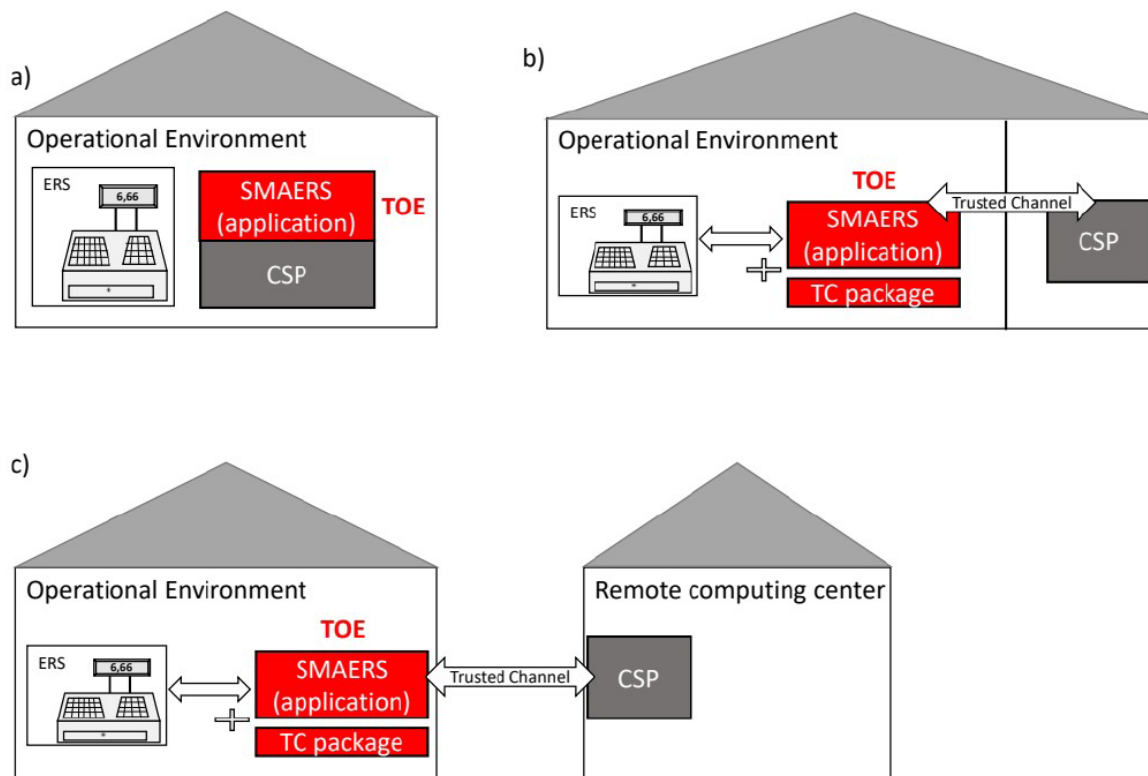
a)

Operational Environment

ERS

6,66

SMAERS (application)

TOE

CSP

b)

Operational Environment

TOE

ERS

6,66

SMAERS (application)

Trusted Channel

CSP

TC package

c)

Operational Environment

TOE

ERS

6,66

SMAERS (application)

Trusted Channel

TC package

Remote computing center

CSP